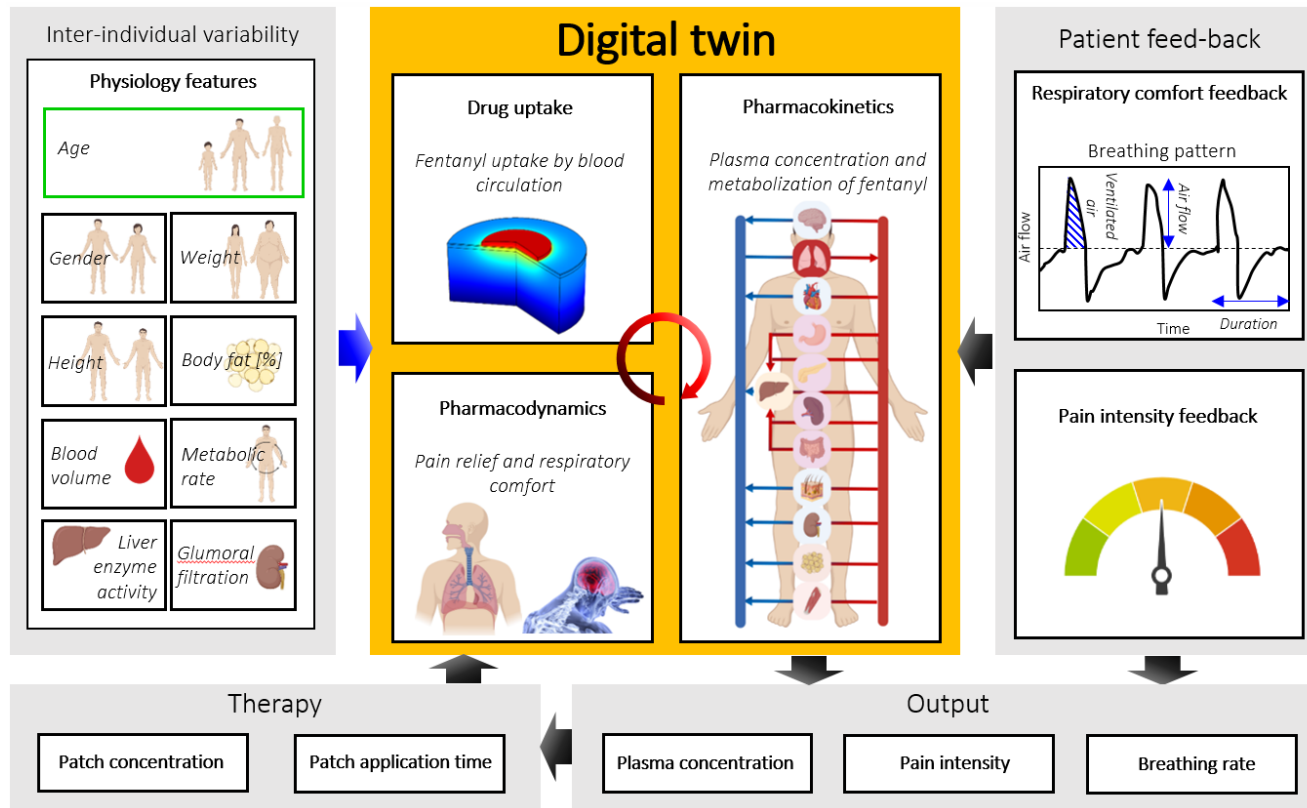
Inter-individual variability

Physiology features

Age

Gender

Weight

Height

Body fat [%]

Blood volume

Metabolic rate

Liver enzyme activity

Glumoral filtration

Digital twin

Drug uptake

Fentanyl uptake by blood circulation

Pharmacokinetics

Plasma concentration and metabolization of fentanyl

Pharmacodynamics

Pain relief and respiratory comfort

Patient feed-back

Respiratory comfort feedback

Breathing pattern

Ventilated air

Air flow

Air flow

Time

Duration

Pain intensity feedback

Therapy

Patch concentration

Patch application time

Output

Plasma concentration

Pain intensity

Breathing rate